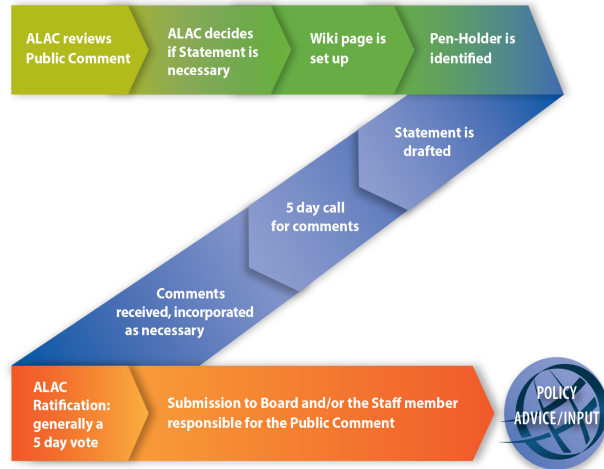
ALAC reviews Public Comment

ALAC decides if Statement is necessary

Wiki page is set up

Pen-Holder is identified

Statement is drafted

5 day call for comments

Comments received, incorporated as necessary

ALAC Ratification: generally a 5 day vote

Submission to Board and/or the Staff member responsible for the Public Comment

POLICY ADVICE/INPUT